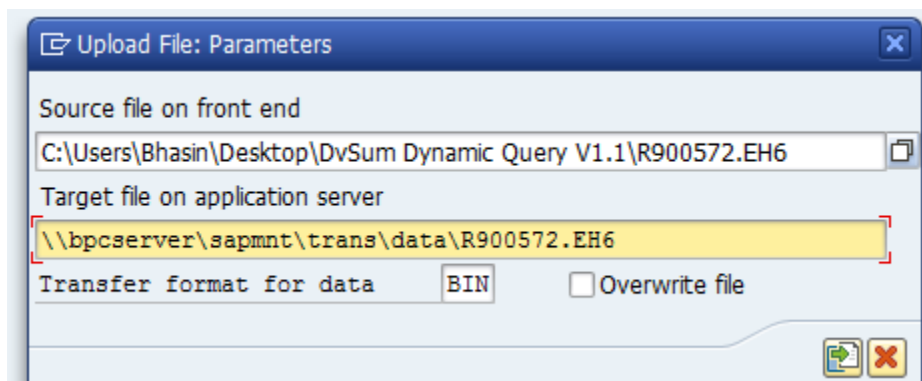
Upload File: Parameters

Source file on front end

C:\Users\Bhasin\Desktop\DvSum Dynamic Query V1.1\R900572.EH6

Target file on application server

\\bpcserver\sapmnt\trans\data\R900572.EH6

Transfer format for data BIN

Overwrite file